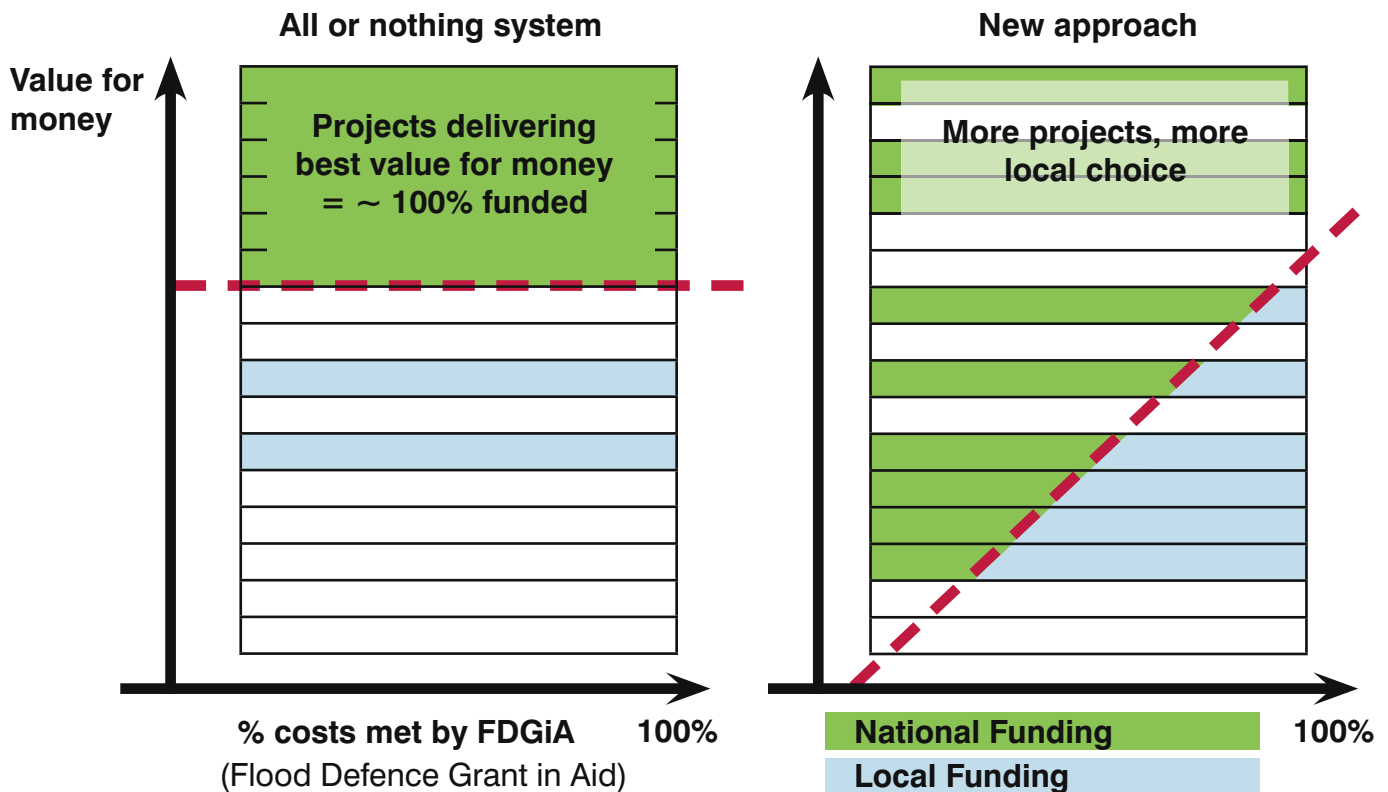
All or nothing system

Value for money

Projects delivering best value for money = ~ 100% funded

% costs met by FDGiA
(Flood Defence Grant in Aid)

100%

New approach

More projects, more local choice

National Funding

Local Funding

100%